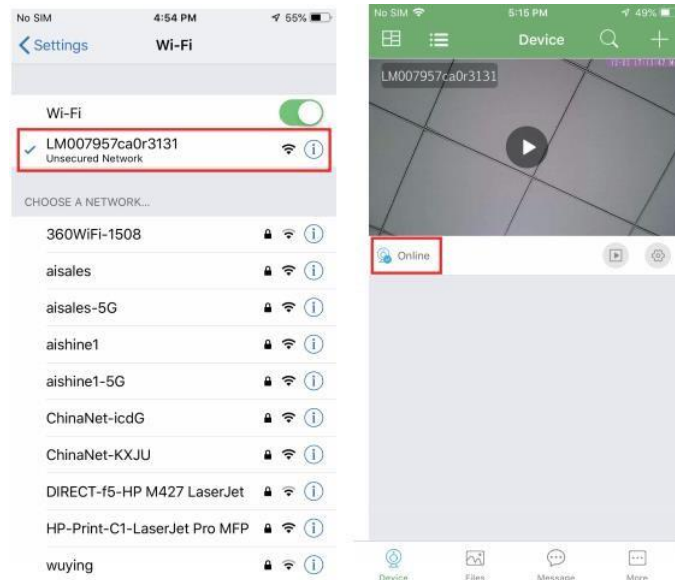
No SIM
4:54 PM
65%

Settings
Wi-Fi

Wi-Fi

LM007957ca0r3131
Unsecured Network

CHOOSE A NETWORK...

360WiFi-1508

aisales

aisales-5G

aishine1

aishine1-5G

ChinaNet-icdG

ChinaNet-KXJU

DIRECT-f5-HP M427 LaserJet

HP-Print-C1-LaserJet Pro MFP

wuying

No SIM
5:15 PM
49%

Device

LM007957ca0r3131
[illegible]

Online

Device
Files
Message
More